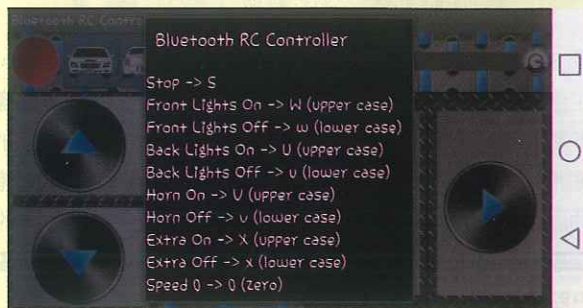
Bluetooth RC Controller

Bluetooth RC Controller

Stop -> S
Front Lights On -> W (upper case)
Front Lights Off -> w (lower case)
Back Lights On -> U (upper case)
Back Lights Off -> u (lower case)
Horn On -> V (upper case)
Horn Off -> v (lower case)
Extra On -> X (upper case)
Extra Off -> x (lower case)
Speed 0 -> 0 (zero)